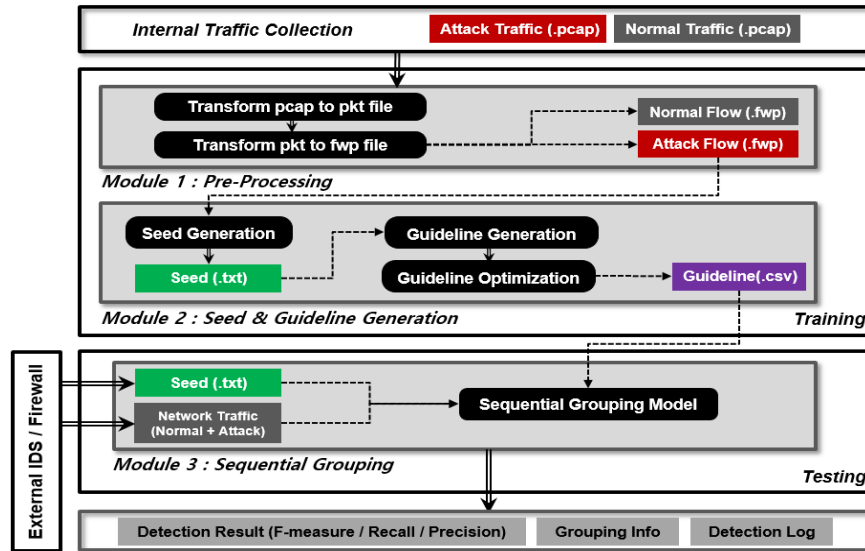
Internal Traffic Collection
Attack Traffic (.pcap)
Normal Traffic (.pcap)

Transform pcap to pkt file
Transform pkt to fwp file
Normal Flow (.fwp)
Attack Flow (.fwp)
Module 1 : Pre-Processing

Seed Generation
Seed (.txt)
Guideline Generation
Guideline Optimization
Guideline(.csv)
Module 2 : Seed & Guideline Generation
Training

External IDS / Firewall

Seed (.txt)
Network Traffic (Normal + Attack)
Sequential Grouping Model
Module 3 : Sequential Grouping
Testing

Detection Result (F-measure / Recall / Precision)
Grouping Info
Detection Log